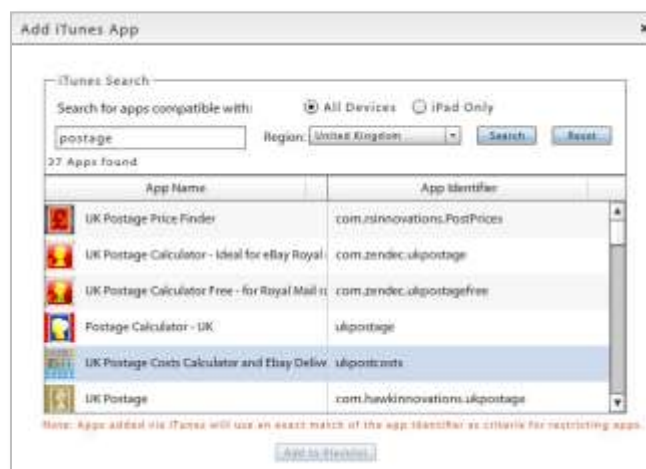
Add iTunes App

iTunes Search

Search for apps compatible with: All Devices iPad Only

postage Region: United Kingdom Search Reset

27 Apps found

| App Name | App Identifier |
|---|---|
| UK Postage Price Finder | com.rsinnovations.PostPrices |
| UK Postage Calculator - Ideal for eBay Royal | com.zendec.ukpostage |
| UK Postage Calculator Free - for Royal Mail | com.zendec.ukpostagefree |
| Postage Calculator - UK | ukpostage |
| UK Postage Costs Calculator and Ebay Delive | ukpostcosts |
| UK Postage | com.hawkinnovations.ukpostage |

Note: Apps added via iTunes will use an exact match of the app identifier as criteria for restricting apps.

Add to Blacklist